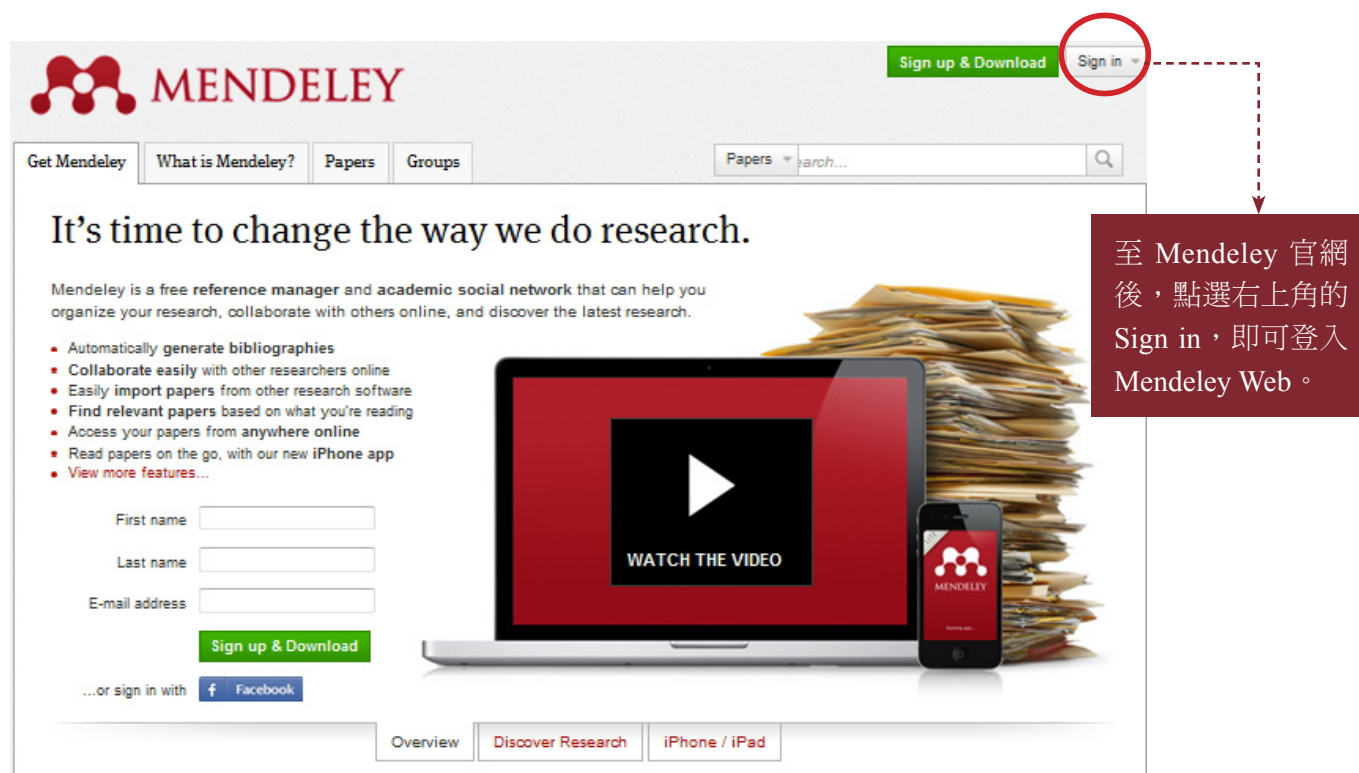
MENDELEY

Sign up & Download

Sign in

Get Mendeley | What is Mendeley? | Papers | Groups

Papers

earch...

It’s time to change the way we do research.

Mendeley is a free reference manager and academic social network that can help you organize your research, collaborate with others online, and discover the latest research.

- Automatically generate bibliographies
- Collaborate easily with other researchers online
- Easily import papers from other research software
- Find relevant papers based on what you're reading
- Access your papers from anywhere online
- Read papers on the go, with our new iPhone app
- View more features...

First name

Last name

E-mail address

Sign up & Download

...or sign in with Facebook

WATCH THE VIDEO

MENDELEY

Overview | Discover Research | iPhone / iPad

至 Mendeley 官網後，點選右上角的 Sign in，即可登入 Mendeley Web。